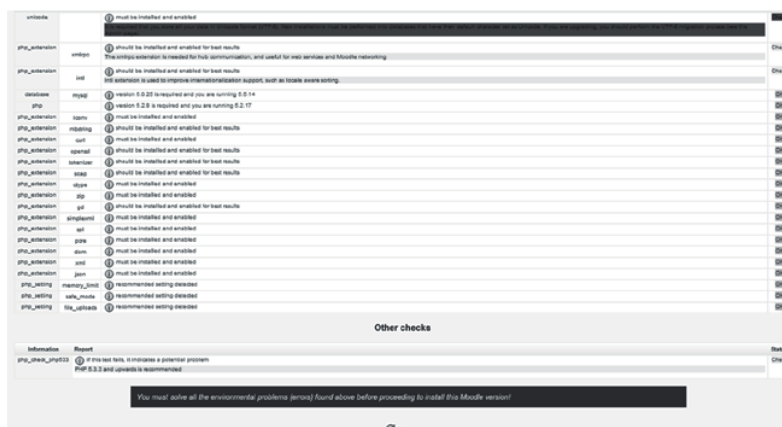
| | | | |
|---|---|---|---|
| unicode | | must be installed and enabled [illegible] | |
| php_extension | xmlrpc | should be installed and enabled for best results The xmlrpc extension is needed for hub communication, and useful for web services and Moodle networking | Che |
| php_extension | intl | should be installed and enabled for best results Intl extension is used to improve internationalization support, such as locale aware sorting. | Che |
| database | mysql | version 5.0.25 is required and you are running 5.5.14 | OK |
| php | | version 5.2.8 is required and you are running 5.2.17 | OK |
| php_extension | iconv | must be installed and enabled | OK |
| php_extension | mbstring | should be installed and enabled for best results | OK |
| php_extension | curl | must be installed and enabled | OK |
| php_extension | openssl | should be installed and enabled for best results | OK |
| php_extension | tokenizer | should be installed and enabled for best results | OK |
| php_extension | soap | should be installed and enabled for best results | OK |
| php_extension | ctype | must be installed and enabled | OK |
| php_extension | zip | must be installed and enabled | OK |
| php_extension | gd | should be installed and enabled for best results | OK |
| php_extension | simplexml | must be installed and enabled | OK |
| php_extension | spl | must be installed and enabled | OK |
| php_extension | pcre | must be installed and enabled | OK |
| php_extension | dom | must be installed and enabled | OK |
| php_extension | xml | must be installed and enabled | OK |
| php_extension | json | must be installed and enabled | OK |
| php_setting | memory_limit | recommended setting detected | OK |
| php_setting | safe_mode | recommended setting detected | OK |
| php_setting | file_uploads | recommended setting detected | OK |

Other checks

| Information | Report | Stat |
|---|---|---|
| php_check_php533 | If this test fails, it indicates a potential problem PHP 5.3.3 and upwards is recommended | Che |

You must solve all the environmental problems (errors) found above before proceeding to install this Moodle version!